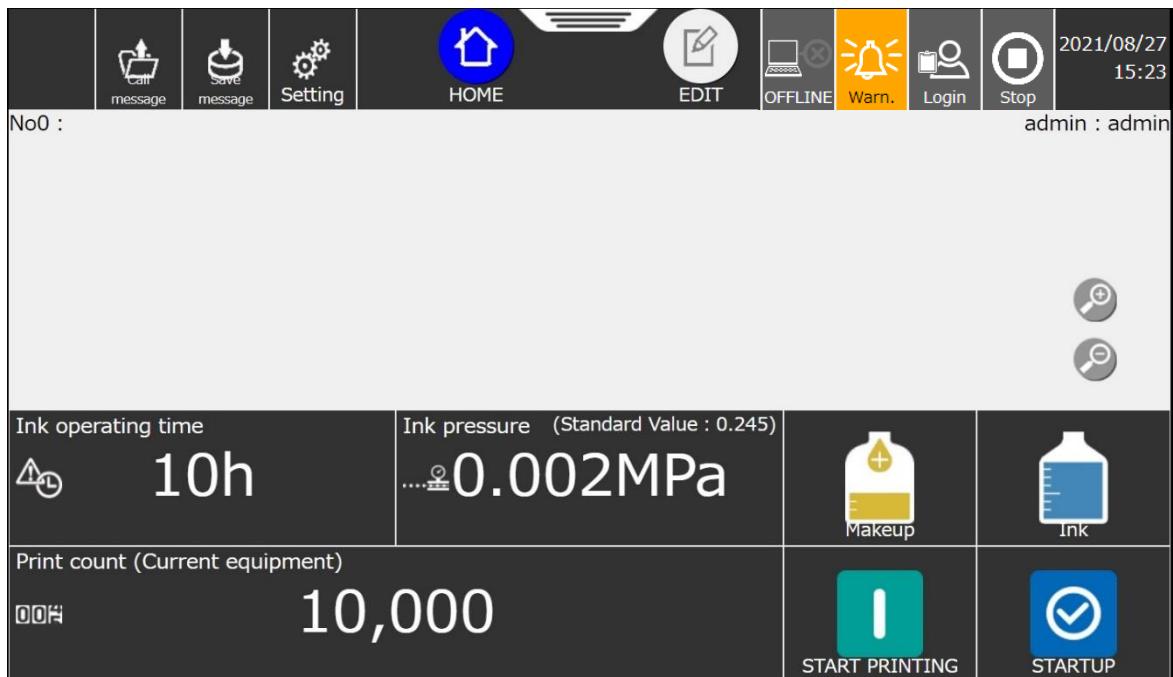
Call message
Save message
Setting
HOME
EDIT
OFFLINE
Warn.
Login
Stop
2021/08/27 15:23

No0 :
admin : admin

Ink operating time
10h

Ink pressure (Standard Value : 0.245)
0.002MPa

Makeup
Ink

Print count (Current equipment)
10,000

START PRINTING
STARTUP